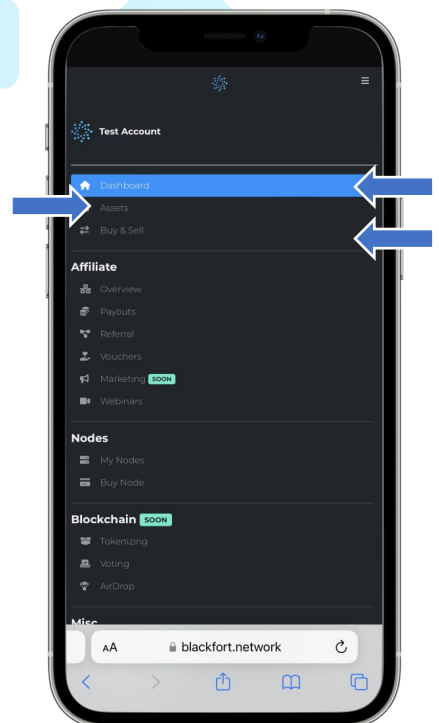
Test Account

Dashboard
Assets
Buy & Sell

Affiliate
Overview
Payouts
Referral
Vouchers
Marketing SOON
Webinars

Nodes
My Nodes
Buy Node

Blockchain SOON
Tokenizing
Voting
AirDrop

Misc

AA blackfort.network